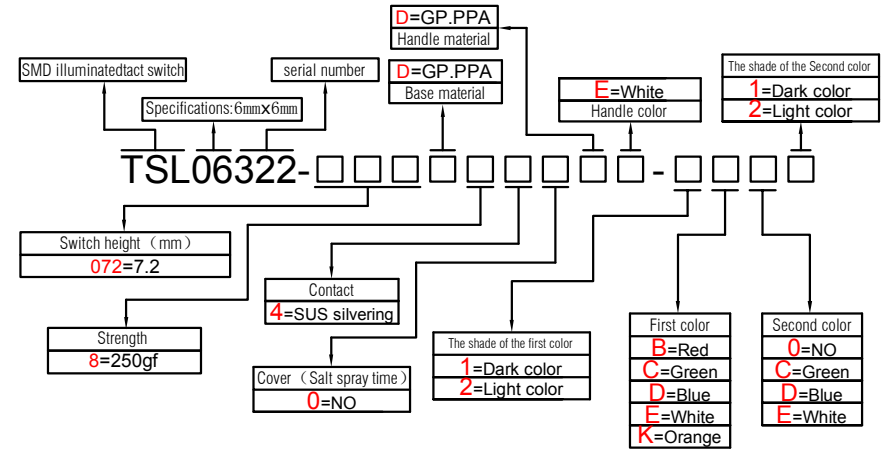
D=GP.PPA
Handle material

SMD illuminatedtact switch

serial number

D=GP.PPA
Base material

The shade of the Second color
1=Dark color
2=Light color

Specifications:6mm×6mm

E=White
Handle color

TSL06322-□□□□□□□□□-□□□□

Switch height（mm）
072=7.2

Contact
4=SUS silvering

Strength
8=250gf

The shade of the first color
1=Dark color
2=Light color

Cover（Salt spray time）
0=NO

First color
B=Red
C=Green
D=Blue
E=White
K=Orange

Second color
0=NO
C=Green
D=Blue
E=White